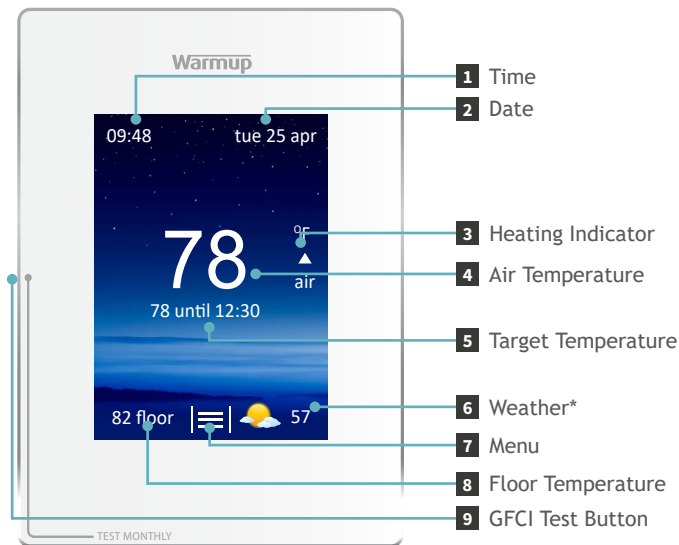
Warmup

09:48

tue 25 apr

°F

78

air

78 until 12:30

82 floor

57

TEST MONTHLY

1 Time

2 Date

3 Heating Indicator

4 Air Temperature

5 Target Temperature

6 Weather*

7 Menu

8 Floor Temperature

9 GFCI Test Button